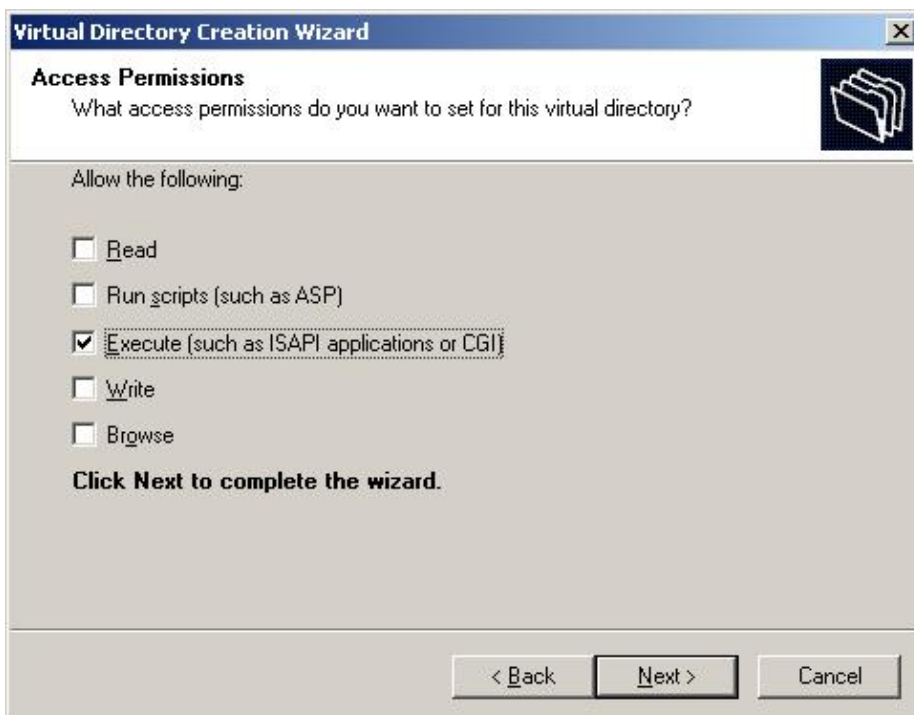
Virtual Directory Creation Wizard

×

Access Permissions

What access permissions do you want to set for this virtual directory?

Allow the following:

☐ Read

☐ Run scripts (such as ASP)

☑ Execute (such as ISAPI applications or CGI)

☐ Write

☐ Browse

Click Next to complete the wizard.

< Back

Next >

Cancel